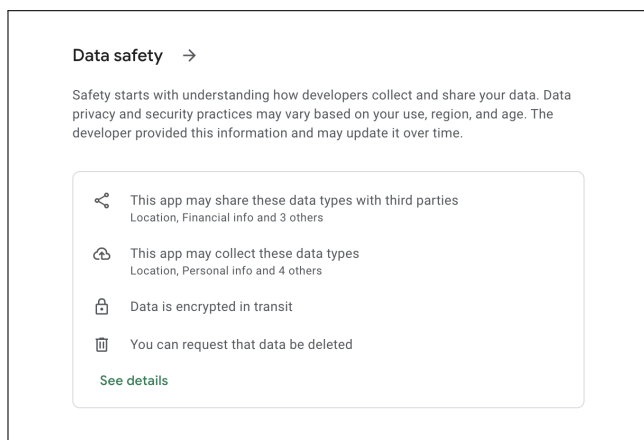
Data safety →

Safety starts with understanding how developers collect and share your data. Data privacy and security practices may vary based on your use, region, and age. The developer provided this information and may update it over time.

This app may share these data types with third parties
Location, Financial info and 3 others

This app may collect these data types
Location, Personal info and 4 others

Data is encrypted in transit

You can request that data be deleted

See details